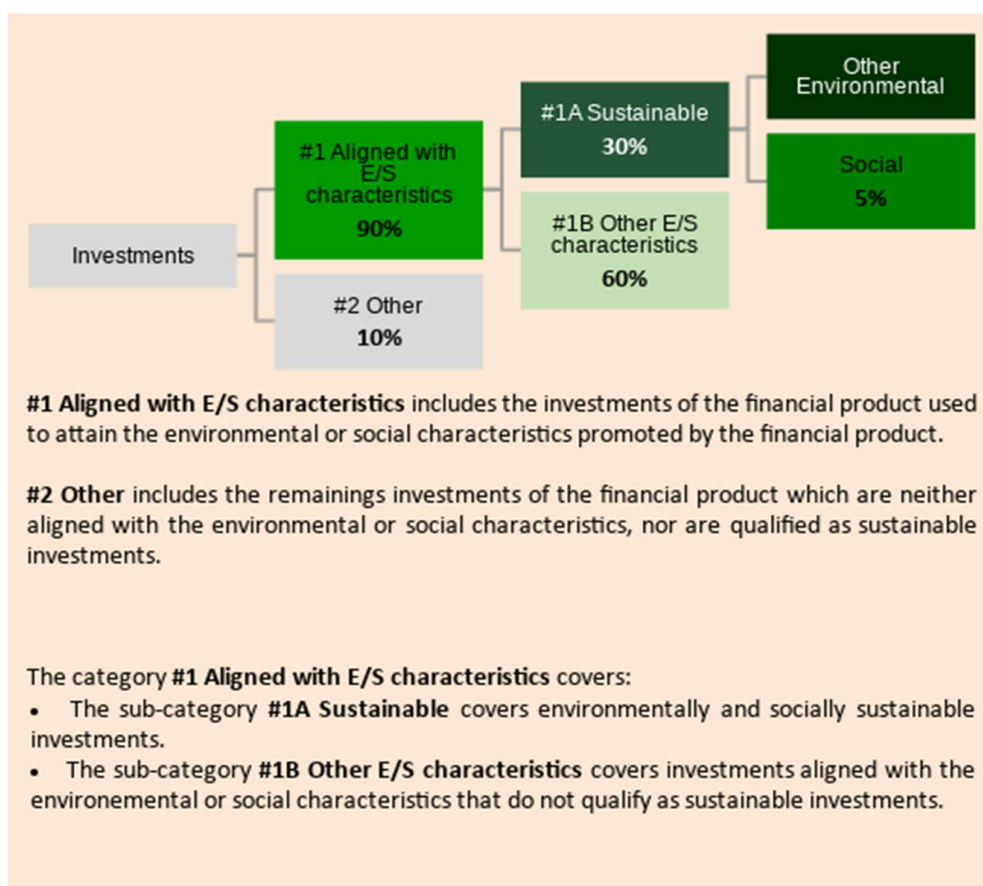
Investments

#1 Aligned with E/S characteristics
90%

#2 Other
10%

#1A Sustainable
30%

#1B Other E/S characteristics
60%

Other Environmental

Social
5%

**#1 Aligned with E/S characteristics** includes the investments of the financial product used to attain the environmental or social characteristics promoted by the financial product.

**#2 Other** includes the remainings investments of the financial product which are neither aligned with the environmental or social characteristics, nor are qualified as sustainable investments.

The category **#1 Aligned with E/S characteristics** covers:
• The sub-category **#1A Sustainable** covers environmentally and socially sustainable investments.
• The sub-category **#1B Other E/S characteristics** covers investments aligned with the environemental or social characteristics that do not qualify as sustainable investments.